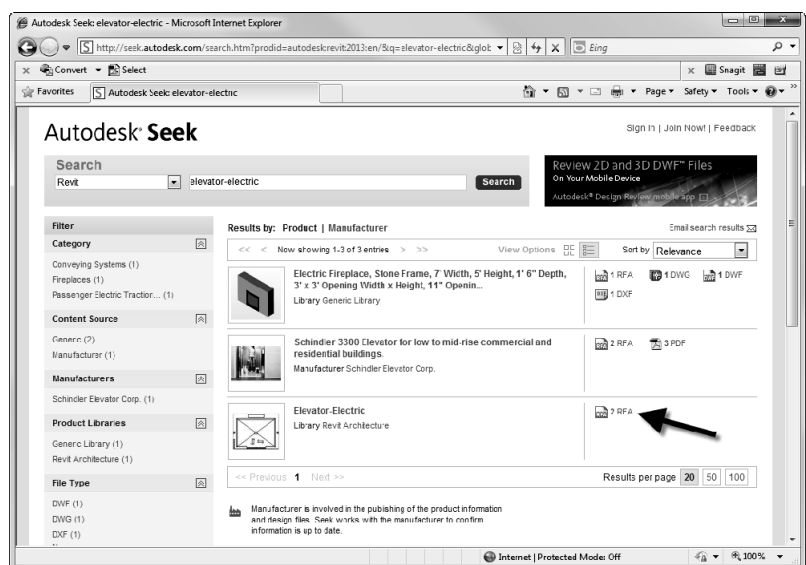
Autodesk Seek: elevator-electric - Microsoft Internet Explorer

http://seek.autodesk.com/search.htm?prodid=autodesk:revit2013:en/&q=elevator-electric&glot

Bing

Convert Select

Snagit

Favorites

Autodesk Seek: elevator-electric

Page Safety Tools

Autodesk® Seek

Sign In | Join Now! | Feedback

Search

Revit

elevator-electric

Search

Review 2D and 3D DWF™ Files
On Your Mobile Device
Autodesk® Design Review mobile app

Filter

Category

Conveying Systems (1)
Fireplaces (1)
Passenger Electric Tractior... (1)

Content Source

Generic (2)
Manufacturer (1)

Manufacturers

Schindler Elevator Corp. (1)

Product Libraries

Generic Library (1)
Revit Architecture (1)

File Type

DWF (1)
DWG (1)
DXF (1)

Results by: Product | Manufacturer

Email search results

<< < Now showing 1-3 of 3 entries > >>

View Options

Sort by Relevance

Electric Fireplace, Stone Frame, 7' Width, 5' Height, 1' 6" Depth, 3' x 3' Opening Width x Height, 11" Openin...
Library Generic Library

1 RFA 1 DWG 1 DWF
1 DXF

Schindler 3300 Elevator for low to mid-rise commercial and residential buildings.
Manufacturer Schindler Elevator Corp.

2 RFA 3 PDF

Elevator-Electric
Library Revit Architecture

2 RFA

<< Previous 1 Next >>

Results per page 20 50 100

Manufacturer is involved in the publishing of the product information and design files. Seek works with the manufacturer to confirm information is up to date.

Internet | Protected Mode: Off

100%